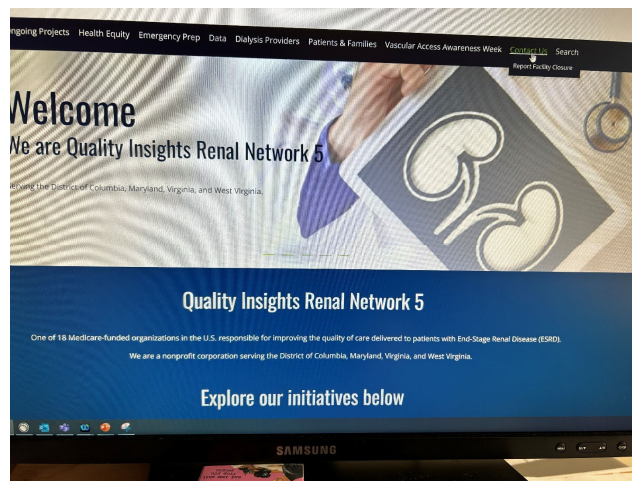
ngoing Projects Health Equity Emergency Prep Data Dialysis Providers Patients & Families Vascular Access Awareness Week Contact Us Search

Report Facility Closure

Welcome

We are Quality Insights Renal Network 5

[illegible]ving the District of Columbia, Maryland, Virginia, and West Virginia.

Quality Insights Renal Network 5

One of 18 Medicare-funded organizations in the U.S. responsible for improving the quality of care delivered to patients with End-Stage Renal Disease (ESRD).

We are a nonprofit corporation serving the District of Columbia, Maryland, Virginia, and West Virginia.

Explore our initiatives below

SAMSUNG